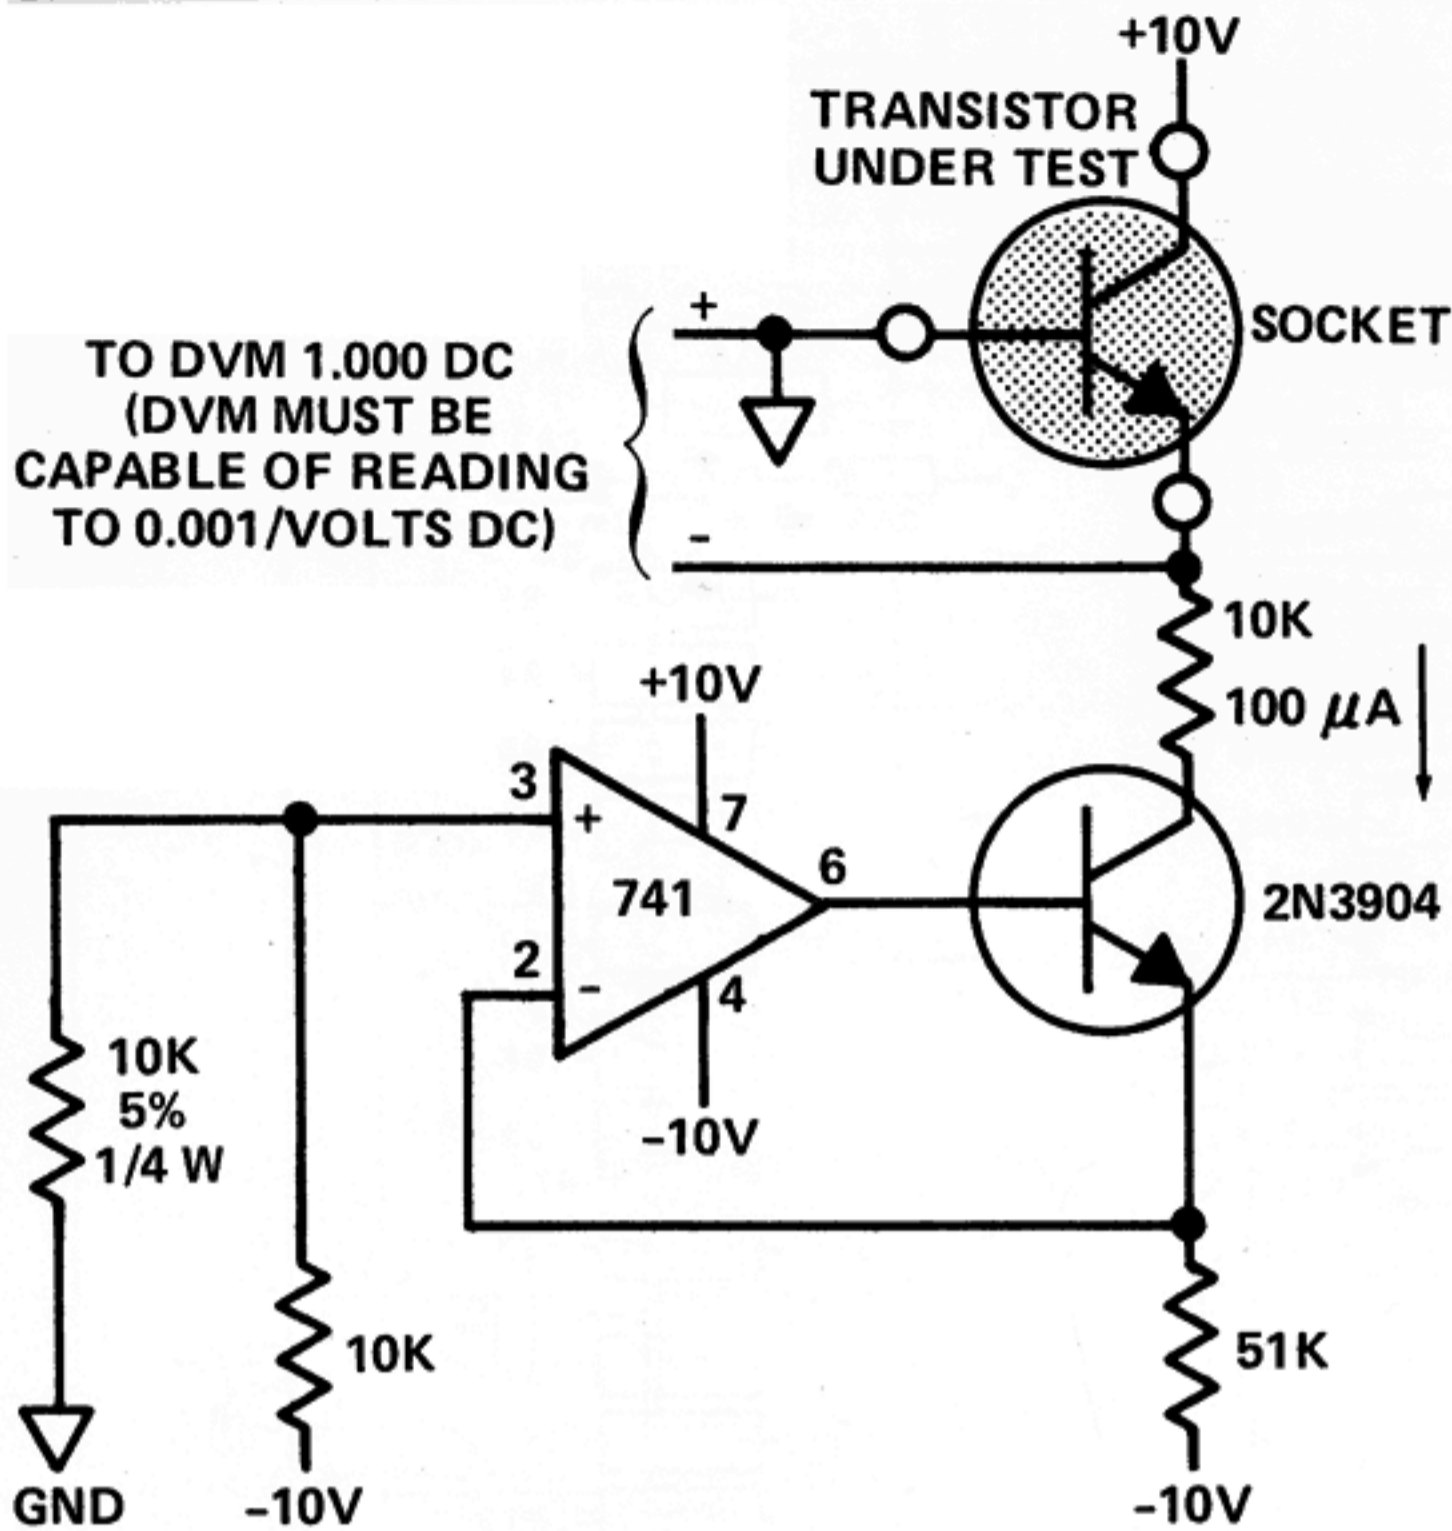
+10V

TRANSISTOR UNDER TEST

SOCKET

TO DVM 1.000 DC (DVM MUST BE CAPABLE OF READING TO 0.001/VOLTS DC)

+

–

10K

100 $\mu$A

+10V

3

+

7

741

6

2N3904

2

–

4

–10V

10K
5%
1/4 W

10K

51K

GND

–10V

–10V